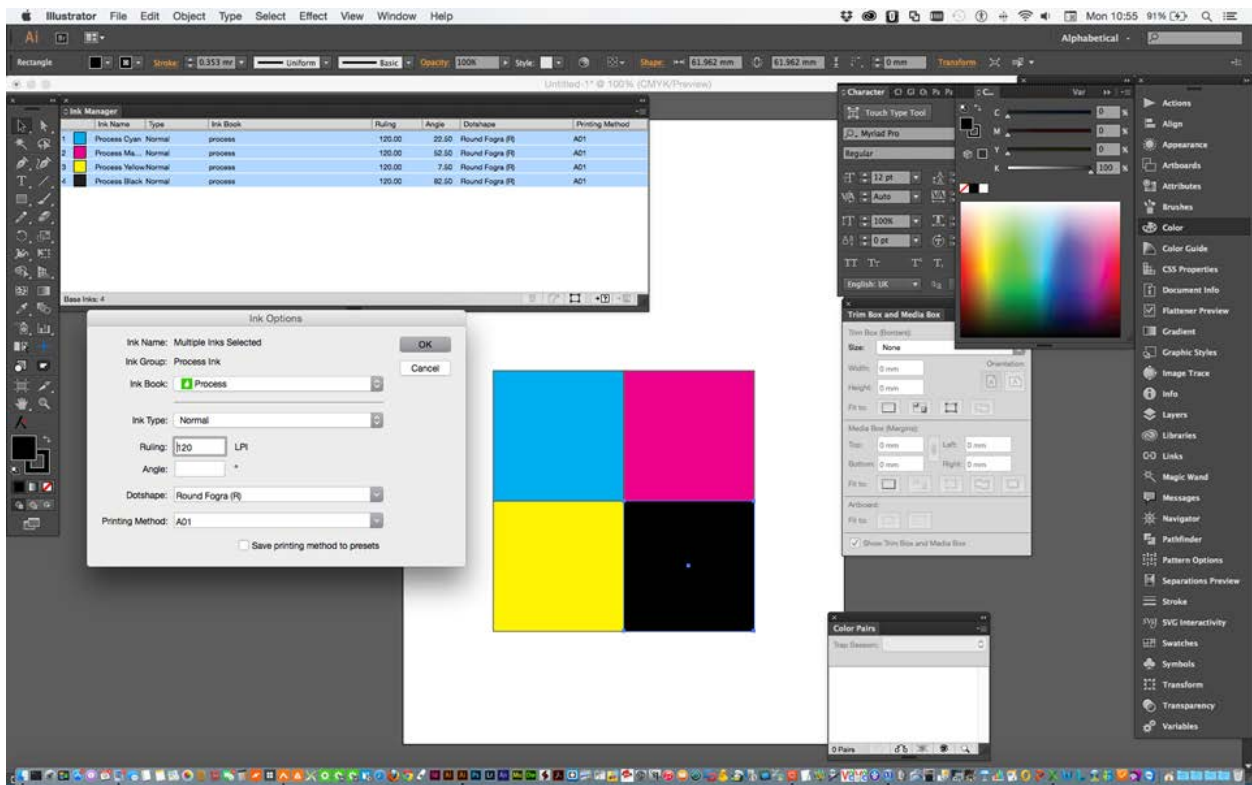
Illustrator File Edit Object Type Select Effect View Window Help

Mon 10:55 91%

Alphabetical

Rectangle Stroke: 0.353 mm Uniform Basic Opacity: 100% Style: Shape: 61.962 mm 61.962 mm 0 mm Transform

Untitled-1* @ 100% (CMYK/Preview)

Ink Manager

| | Ink Name | Type | Ink Book | Ruling | Angle | Dotshape | Printing Method |
|---|---|---|---|---|---|---|---|
| 1 | Process Cyan | Normal | process | 120.00 | 22.50 | Round Fogra (R) | A01 |
| 2 | Process Ma... | Normal | process | 120.00 | 52.50 | Round Fogra (R) | A01 |
| 3 | Process Yellow | Normal | process | 120.00 | 7.50 | Round Fogra (R) | A01 |
| 4 | Process Black | Normal | process | 120.00 | 82.50 | Round Fogra (R) | A01 |

Base Inks: 4

Ink Options

Ink Name: Multiple Inks Selected
Ink Group: Process Ink
Ink Book: Process
Ink Type: Normal
Ruling: 120 LPI
Angle: °
Dotshape: Round Fogra (R)
Printing Method: A01
Save printing method to presets

OK
Cancel

Character
Touch Type Tool
Myriad Pro
Regular
12 pt
Auto
100%
0 pt
English: UK

C 0 %
M 0 %
Y 0 %
K 100 %

Trim Box and Media Box
Trim Box (Borders):
Size: None
Width: 0 mm
Height: 0 mm
Orientation:
Fit to:
Media Box (Margins):
Top: 0 mm Left: 0 mm
Bottom: 0 mm Right: 0 mm
Fit to:
Artboard:
Fit to:
Show Trim Box and Media Box

Color Pairs
Trap Session:
0 Pairs

Actions
Align
Appearance
Artboards
Attributes
Brushes
Color
Color Guide
CSS Properties
Document Info
Flattener Preview
Gradient
Graphic Styles
Image Trace
Info
Layers
Libraries
Links
Magic Wand
Messages
Navigator
Pathfinder
Pattern Options
Separations Preview
Stroke
SVG Interactivity
Swatches
Symbols
Transform
Transparency
Variables